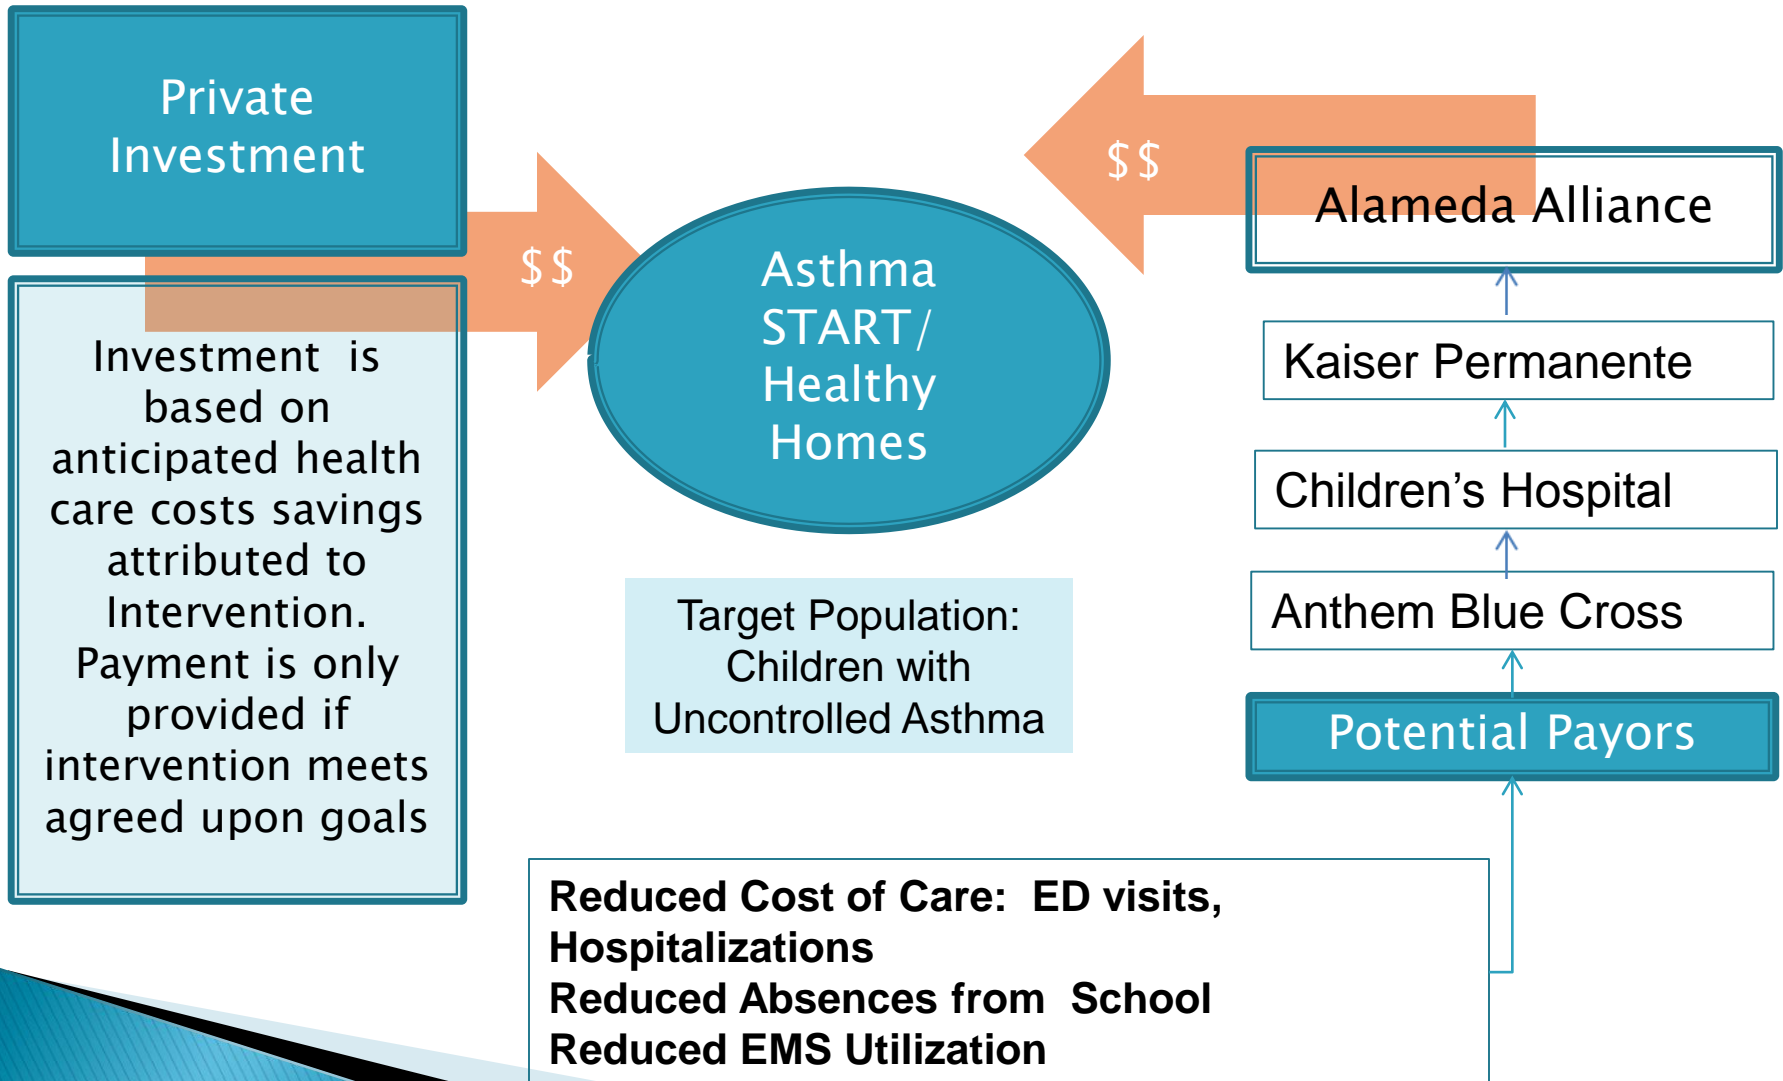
Private Investment

Investment is based on anticipated health care costs savings attributed to Intervention. Payment is only provided if intervention meets agreed upon goals

$$

Asthma START/ Healthy Homes

$$

Alameda Alliance

Kaiser Permanente

Children's Hospital

Anthem Blue Cross

Potential Payors

Target Population: Children with Uncontrolled Asthma

Reduced Cost of Care: ED visits, Hospitalizations
Reduced Absences from School
Reduced EMS Utilization